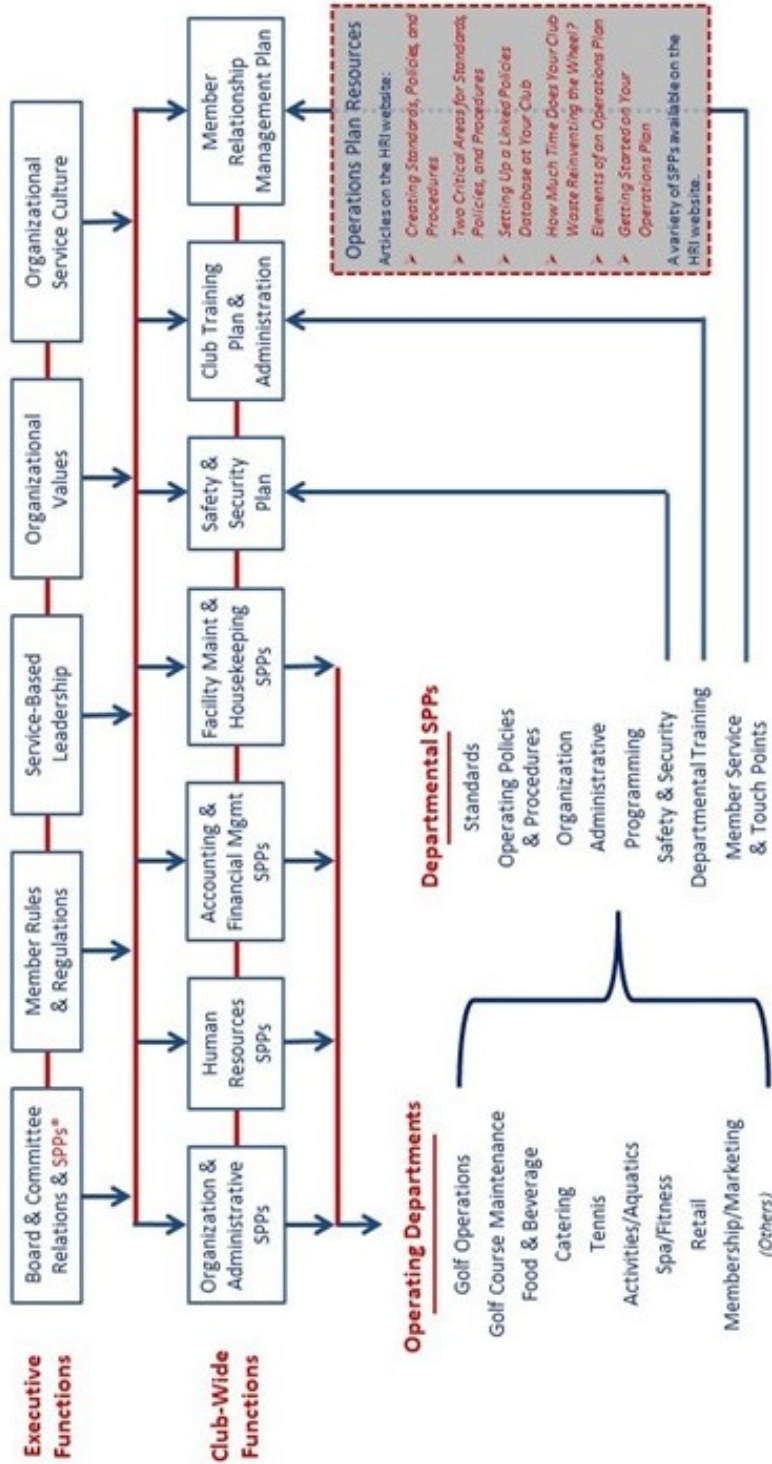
Executive Functions

Board & Committee Relations & SPPs*

Member Rules & Regulations

Service-Based Leadership

Organizational Values

Organizational Service Culture

Club-Wide Functions

Organization & Administrative SPPs

Human Resources SPPs

Accounting & Financial Mgmt SPPs

Facility Maint & Housekeeping SPPs

Safety & Security Plan

Club Training Plan & Administration

Member Relationship Management Plan

Operations Plan Resources

Articles on the HRI website:

Creating Standards, Policies, and Procedures

Two Critical Areas for Standards, Policies, and Procedures

Setting Up a Linked Policies Database at Your Club

How Much Time Does Your Club Waste Reinventing the Wheel?

Elements of an Operations Plan

Getting Started on Your Operations Plan

A variety of SPPs available on the HRI website.

Operating Departments

Golf Operations
Golf Course Maintenance
Food & Beverage
Catering
Tennis
Activities/Aquatics
Spa/Fitness
Retail
Membership/Marketing
(Others)

Departmental SPPs

Standards
Operating Policies & Procedures
Organization
Administrative
Programming
Safety & Security
Departmental Training
Member Service & Touch Points